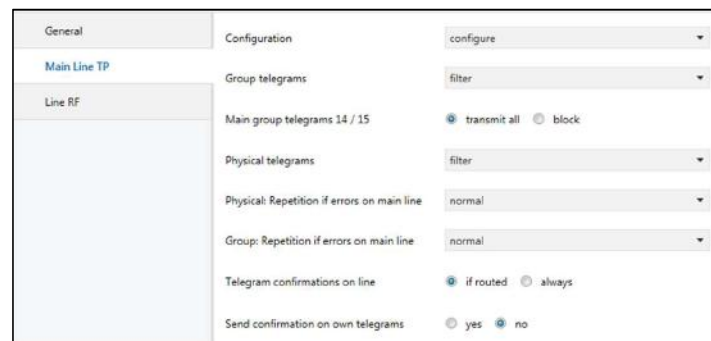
General

Main Line TP

Line RF

Configuration configure

Group telegrams filter

Main group telegrams 14 / 15 transmit all block

Physical telegrams filter

Physical: Repetition if errors on main line normal

Group: Repetition if errors on main line normal

Telegram confirmations on line if routed always

Send confirmation on own telegrams yes no